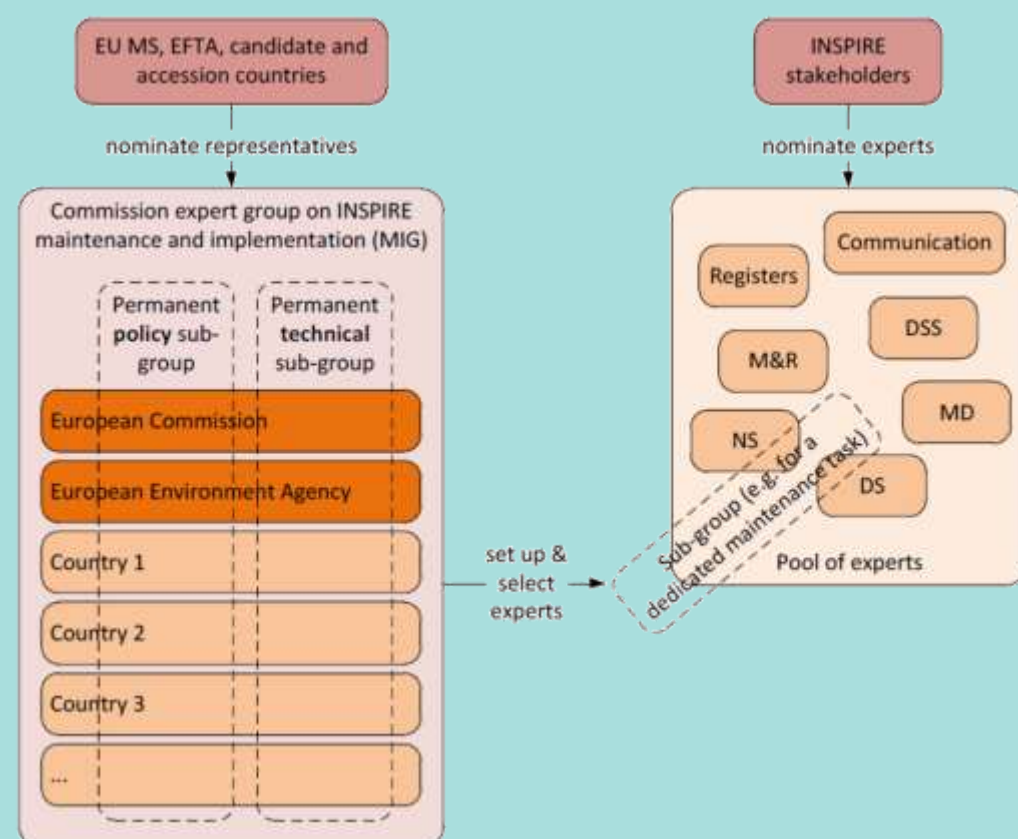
EU MS, EFTA, candidate and accession countries

nominate representatives

Commission expert group on INSPIRE maintenance and implementation (MIG)

Permanent **policy** sub-group

Permanent **technical** sub-group

European Commission

European Environment Agency

Country 1

Country 2

Country 3

...

set up & select experts

INSPIRE stakeholders

nominate experts

Registers

Communication

DSS

M&R

MD

NS

DS

Sub-group (e.g. for a dedicated maintenance task)

Pool of experts